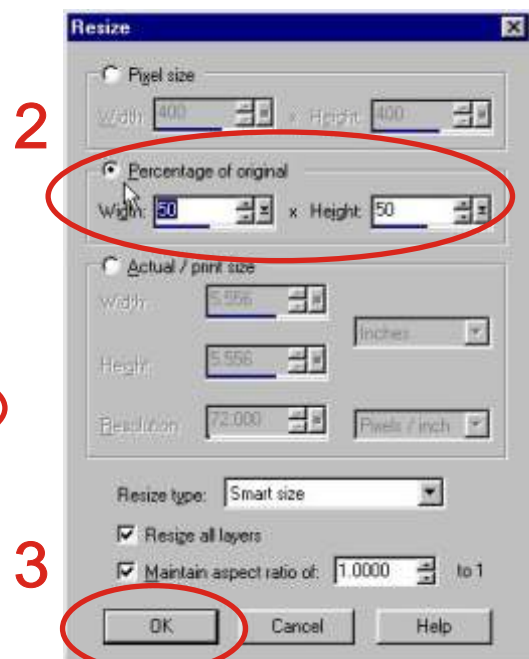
Resize

2

Pixel size

Width: 400 x Height: 400

Percentage of original

Width: 50 x Height: 50

Actual / print size

Width: 5.556

Inches

Height: 5.556

Resolution: 72.000

Pixels / inch

Resize type: Smart size

Resize all layers

3

Maintain aspect ratio of: 1.0000 to 1

OK

Cancel

Help